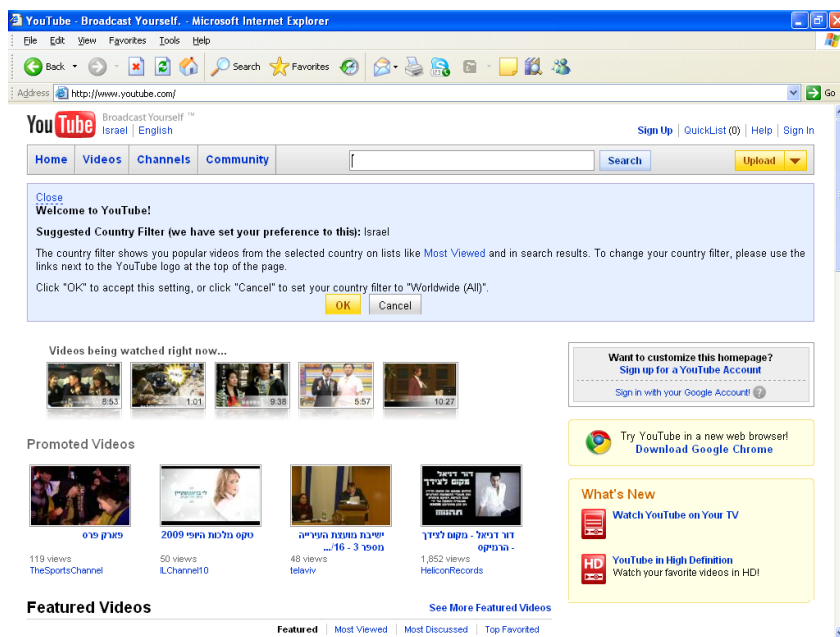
YouTube - Broadcast Yourself. - Microsoft Internet Explorer

File Edit View Favorites Tools Help

Back Search Favorites

Address http://www.youtube.com/ Go

YouTube Broadcast Yourself ™
Israel | English

Sign Up | QuickList (0) | Help | Sign In

Home Videos Channels Community Search Upload

Close
Welcome to YouTube!

Suggested Country Filter (we have set your preference to this): Israel

The country filter shows you popular videos from the selected country on lists like Most Viewed and in search results. To change your country filter, please use the links next to the YouTube logo at the top of the page.

Click "OK" to accept this setting, or click "Cancel" to set your country filter to "Worldwide (All)".

OK Cancel

Videos being watched right now...

8:53 1:01 9:38 5:57 10:27

Want to customize this homepage?
Sign up for a YouTube Account

Sign in with your Google Account!

Promoted Videos

פארק פרס
119 views
TheSportsChannel

טקס מלכות היופי 2009
50 views
ILChannel10

ישיבת מועצת העירייה מספר 3 - 16/...
48 views
telaviv

דור דניאל - מקום לצידך - הרמיקס
1,852 views
HeliconRecords

Try YouTube in a new web browser!
Download Google Chrome

What's New

Watch YouTube on Your TV

YouTube in High Definition
Watch your favorite videos in HD!

Featured Videos

See More Featured Videos

Featured | Most Viewed | Most Discussed | Top Favorited